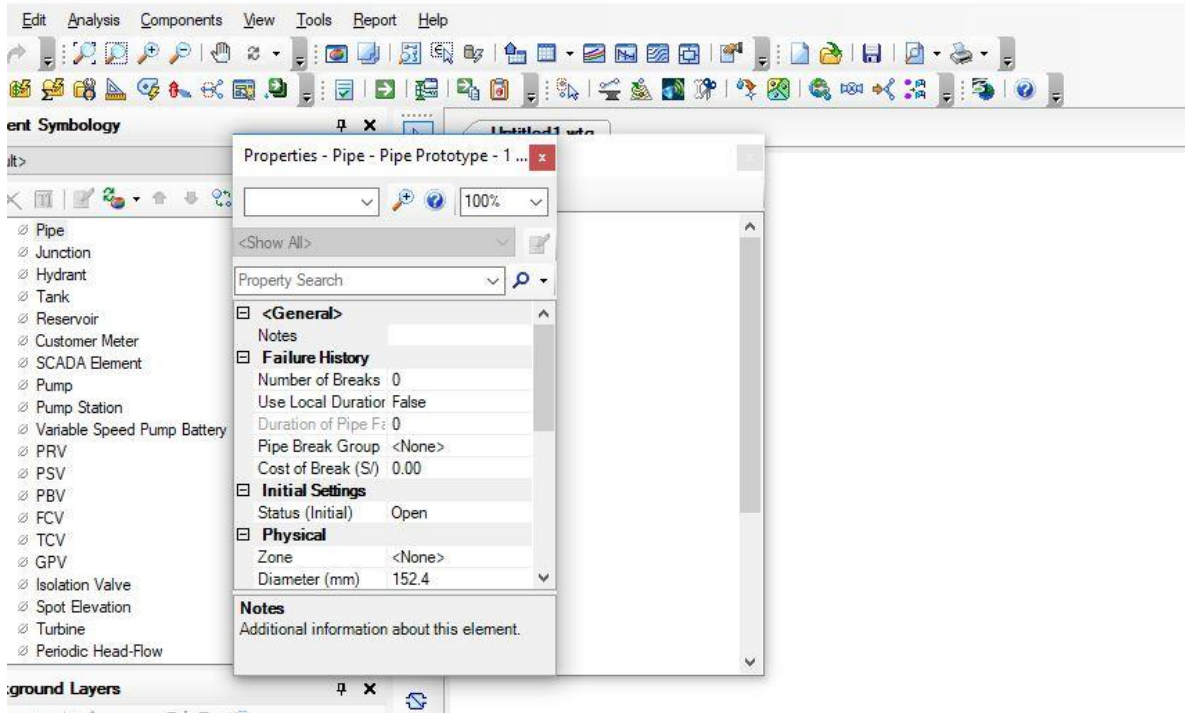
Edit Analysis Components View Tools Report Help

ent Symbology
lt>

Pipe
Junction
Hydrant
Tank
Reservoir
Customer Meter
SCADA Element
Pump
Pump Station
Variable Speed Pump Battery
PRV
PSV
PBV
FCV
TCV
GPV
Isolation Valve
Spot Elevation
Turbine
Periodic Head-Flow

ground Layers

Untitled1.wtg

Properties - Pipe - Pipe Prototype - 1 ...

100%

<Show All>

Property Search

| | |
|---|---|
| <General> | |
| Notes | |
| Failure History | |
| Number of Breaks | 0 |
| Use Local Duratior | False |
| Duration of Pipe Fa | 0 |
| Pipe Break Group | <None> |
| Cost of Break (S/) | 0.00 |
| Initial Settings | |
| Status (Initial) | Open |
| Physical | |
| Zone | <None> |
| Diameter (mm) | 152.4 |

Notes
Additional information about this element.